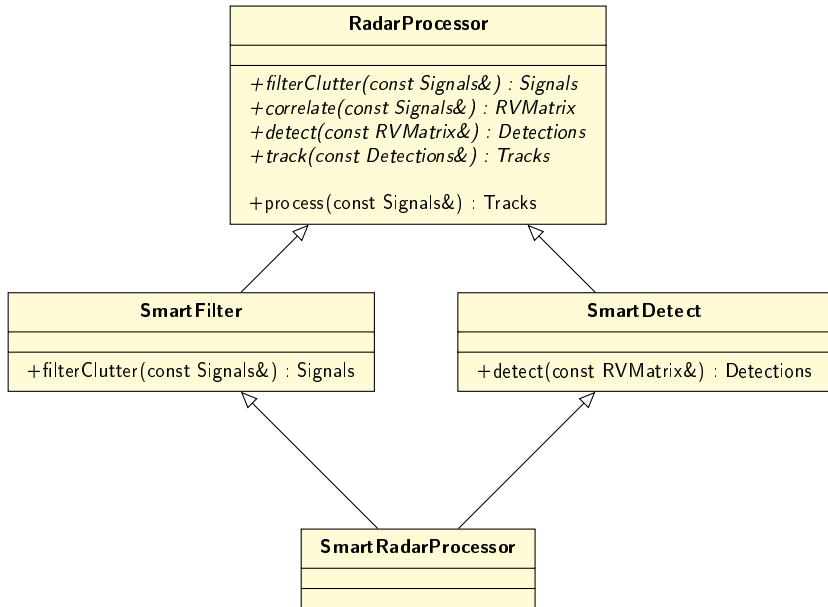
RadarProcessor

+filterClutter(const Signals&) : Signals
+correlate(const Signals&) : RVMatrix
+detect(const RVMatrix&) : Detections
+track(const Detections&) : Tracks

+process(const Signals&) : Tracks

SmartFilter

+filterClutter(const Signals&) : Signals

SmartDetect

+detect(const RVMatrix&) : Detections

SmartRadarProcessor